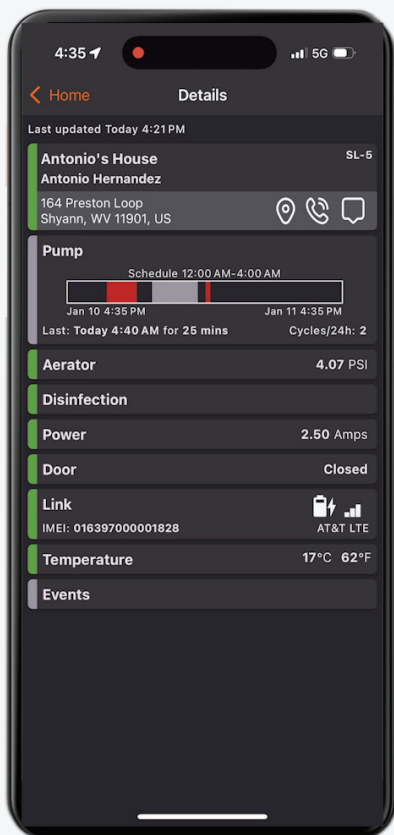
4:35 5G

Home Details

Last updated Today 4:21 PM

Antonio's House SL-5
Antonio Hernandez
164 Preston Loop
Shyann, WV 11901, US

Pump
Schedule 12:00 AM-4:00 AM
Jan 10 4:35 PM Jan 11 4:35 PM
Last: Today 4:40 AM for 25 mins Cycles/24h: 2

Aerator 4.07 PSI

Disinfection

Power 2.50 Amps

Door Closed

Link
IMEI: 016397000001828 AT&T LTE

Temperature 17°C 62°F

Events